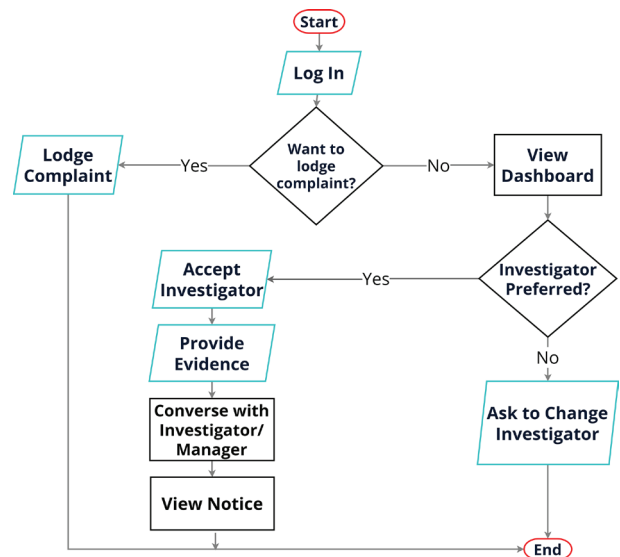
Start

Log In

Want to lodge complaint?

Yes

Lodge Complaint

No

View Dashboard

Investigator Preferred?

Yes

Accept Investigator

Provide Evidence

Converse with Investigator/ Manager

View Notice

No

Ask to Change Investigator

End